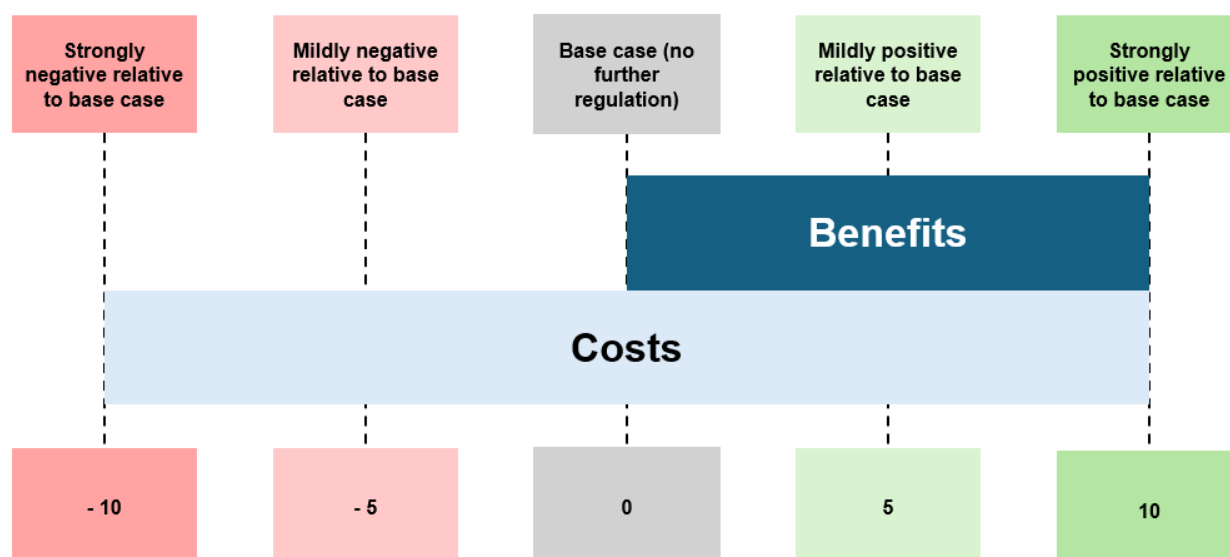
Strongly negative relative to base case

Mildly negative relative to base case

Base case (no further regulation)

Mildly positive relative to base case

Strongly positive relative to base case

Benefits

Costs

- 10

- 5

0

5

10